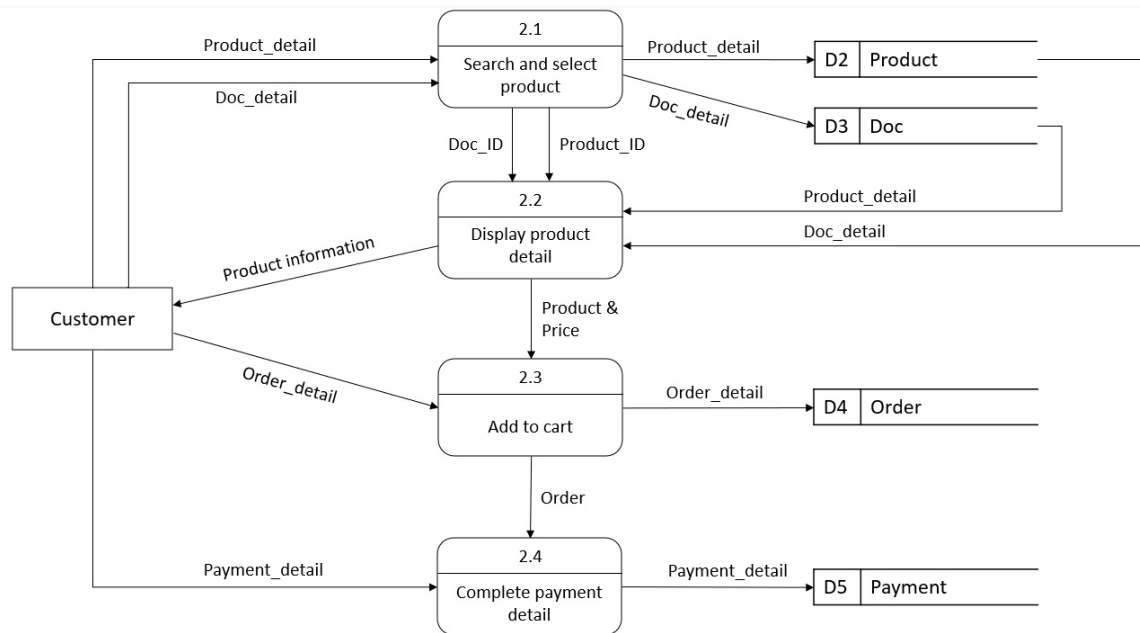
Product_detail

Doc_detail

2.1

Search and select product

Product_detail

D2 Product

Doc_detail

D3 Doc

Doc_ID

Product_ID

Product_detail

2.2

Display product detail

Doc_detail

Product information

Customer

Product & Price

Order_detail

2.3

Add to cart

Order_detail

D4 Order

Order

Payment_detail

2.4

Complete payment detail

Payment_detail

D5 Payment